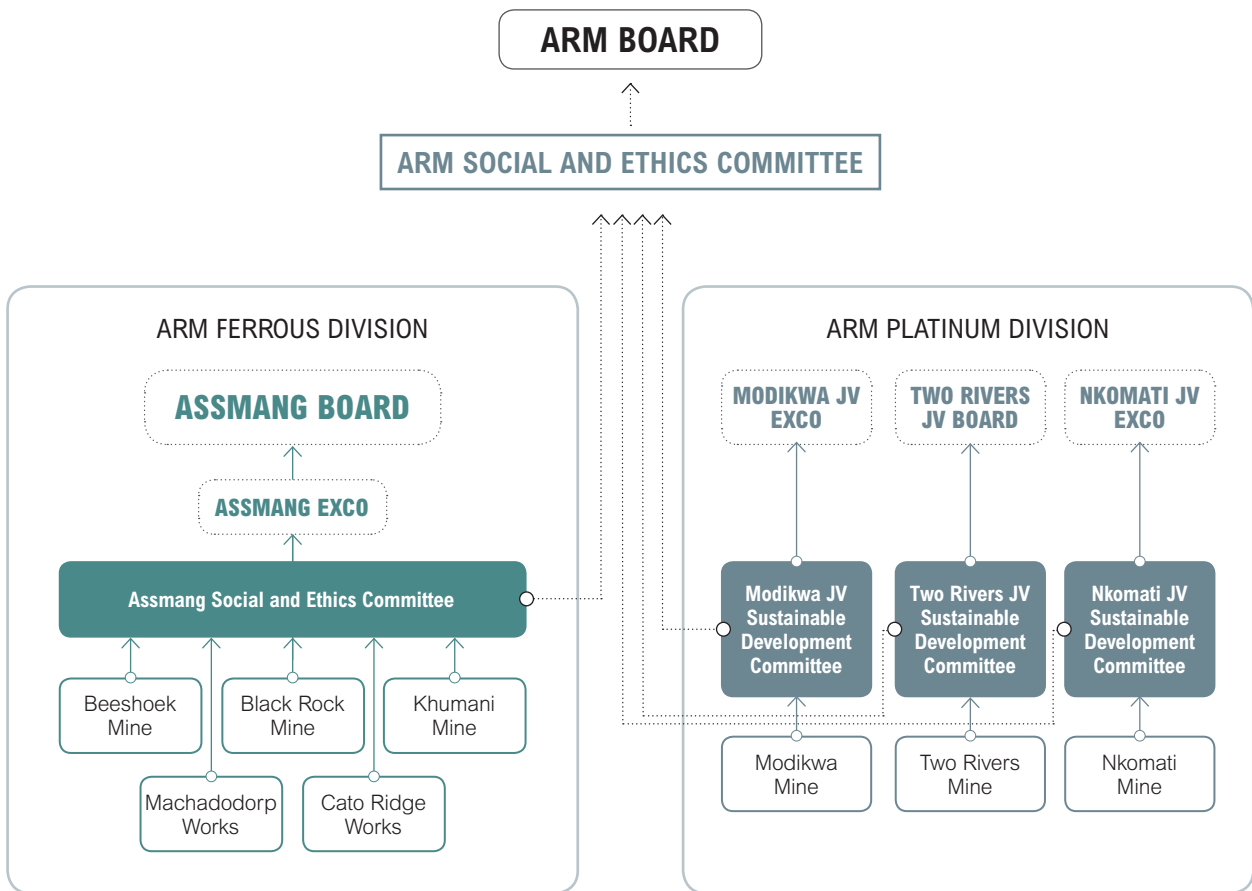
ARM BOARD

ARM SOCIAL AND ETHICS COMMITTEE

ARM FERROUS DIVISION

ASSMANG BOARD

ASSMANG EXCO

Assmang Social and Ethics Committee

Beeshoek Mine

Black Rock Mine

Khumani Mine

Machadodorp Works

Cato Ridge Works

ARM PLATINUM DIVISION

MODIKWA JV EXCO

TWO RIVERS JV BOARD

NKOMATI JV EXCO

Modikwa JV Sustainable Development Committee

Two Rivers JV Sustainable Development Committee

Nkomati JV Sustainable Development Committee

Modikwa Mine

Two Rivers Mine

Nkomati Mine